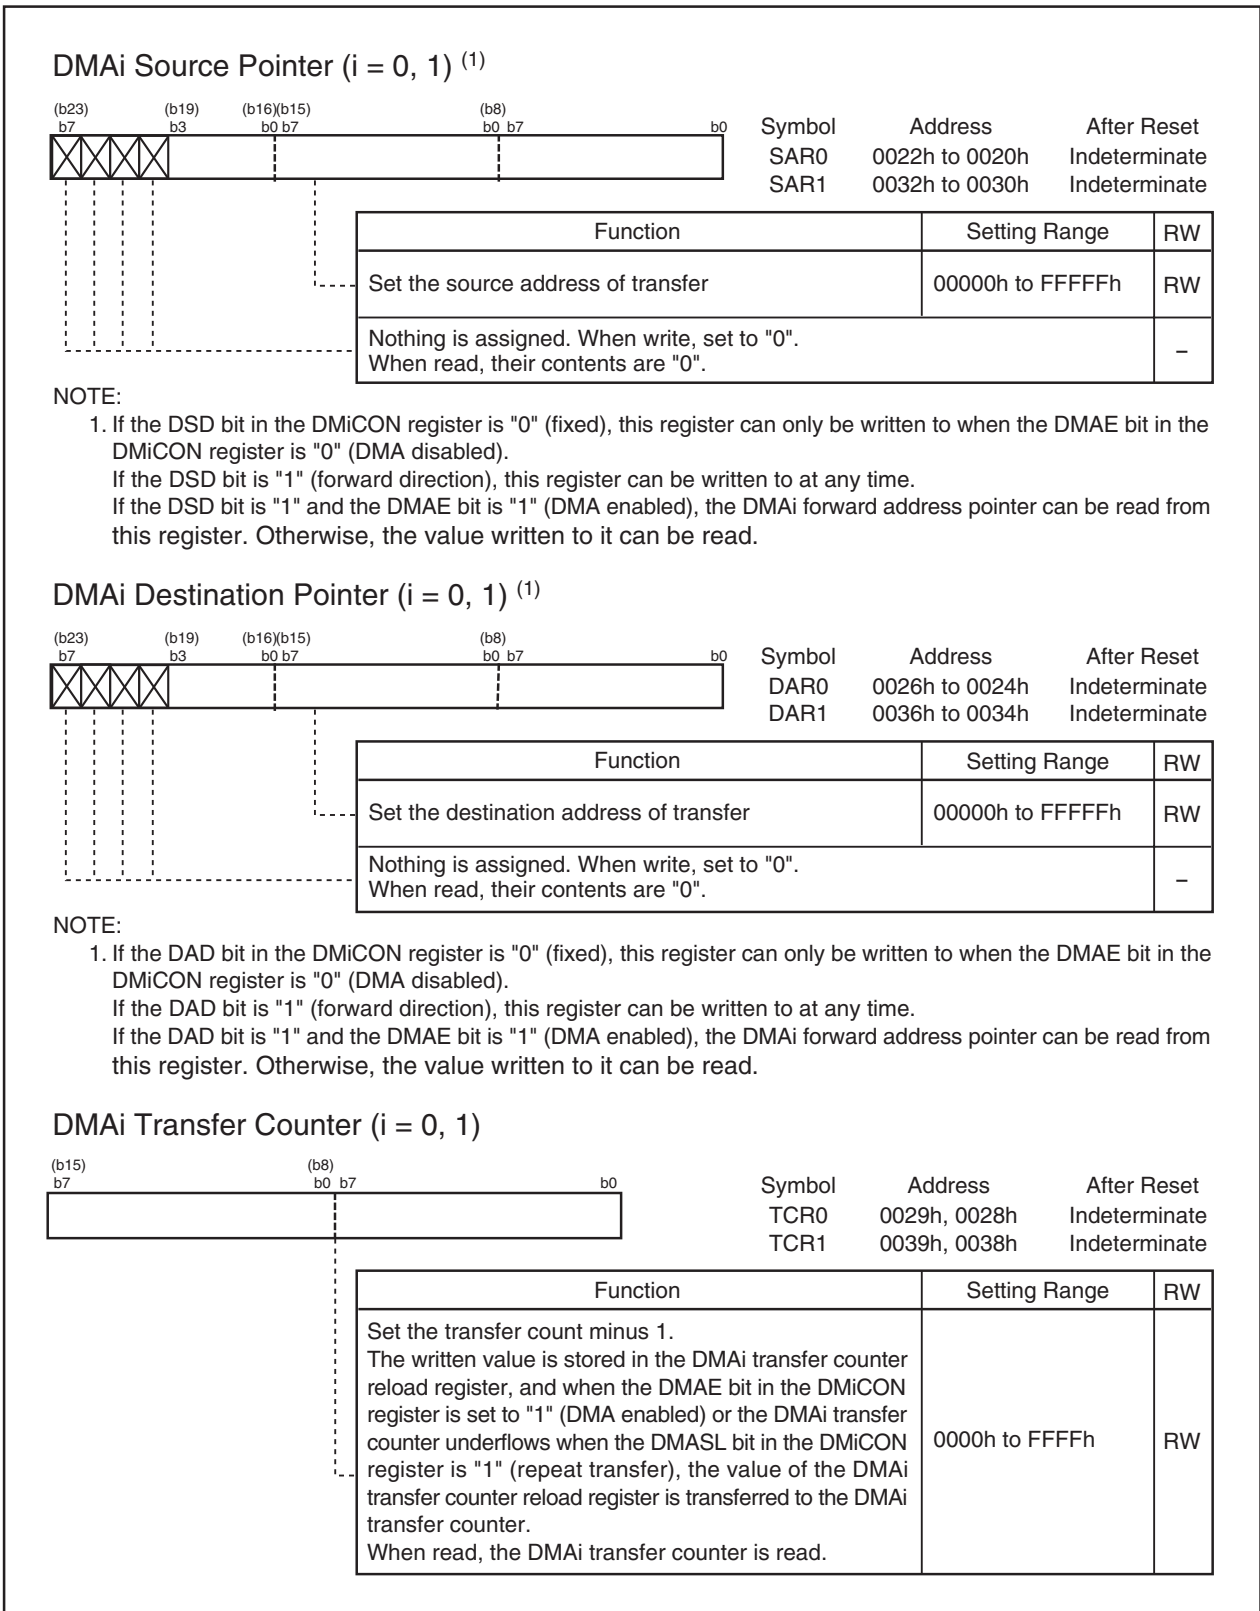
DMAi Source Pointer (i = 0, 1) $^{(1)}$

(b23) b7 (b19) b3 (b16)(b15) b0 b7 (b8) b0 b7 b0

| Symbol | Address | After Reset |
|---|---|---|
| SAR0 | 0022h to 0020h | Indeterminate |
| SAR1 | 0032h to 0030h | Indeterminate |

| Function | Setting Range | RW |
|---|---|---|
| Set the source address of transfer | 00000h to FFFFFh | RW |
| Nothing is assigned. When write, set to "0". When read, their contents are "0". | | – |

NOTE:
1. If the DSD bit in the DMiCON register is "0" (fixed), this register can only be written to when the DMAE bit in the DMiCON register is "0" (DMA disabled).
If the DSD bit is "1" (forward direction), this register can be written to at any time.
If the DSD bit is "1" and the DMAE bit is "1" (DMA enabled), the DMAi forward address pointer can be read from this register. Otherwise, the value written to it can be read.

DMAi Destination Pointer (i = 0, 1) $^{(1)}$

(b23) b7 (b19) b3 (b16)(b15) b0 b7 (b8) b0 b7 b0

| Symbol | Address | After Reset |
|---|---|---|
| DAR0 | 0026h to 0024h | Indeterminate |
| DAR1 | 0036h to 0034h | Indeterminate |

| Function | Setting Range | RW |
|---|---|---|
| Set the destination address of transfer | 00000h to FFFFFh | RW |
| Nothing is assigned. When write, set to "0". When read, their contents are "0". | | – |

NOTE:
1. If the DAD bit in the DMiCON register is "0" (fixed), this register can only be written to when the DMAE bit in the DMiCON register is "0" (DMA disabled).
If the DAD bit is "1" (forward direction), this register can be written to at any time.
If the DAD bit is "1" and the DMAE bit is "1" (DMA enabled), the DMAi forward address pointer can be read from this register. Otherwise, the value written to it can be read.

DMAi Transfer Counter (i = 0, 1)

(b15) b7 (b8) b0 b7 b0

| Symbol | Address | After Reset |
|---|---|---|
| TCR0 | 0029h, 0028h | Indeterminate |
| TCR1 | 0039h, 0038h | Indeterminate |

| Function | Setting Range | RW |
|---|---|---|
| Set the transfer count minus 1. The written value is stored in the DMAi transfer counter reload register, and when the DMAE bit in the DMiCON register is set to "1" (DMA enabled) or the DMAi transfer counter underflows when the DMASL bit in the DMiCON register is "1" (repeat transfer), the value of the DMAi transfer counter reload register is transferred to the DMAi transfer counter. When read, the DMAi transfer counter is read. | 0000h to FFFFh | RW |